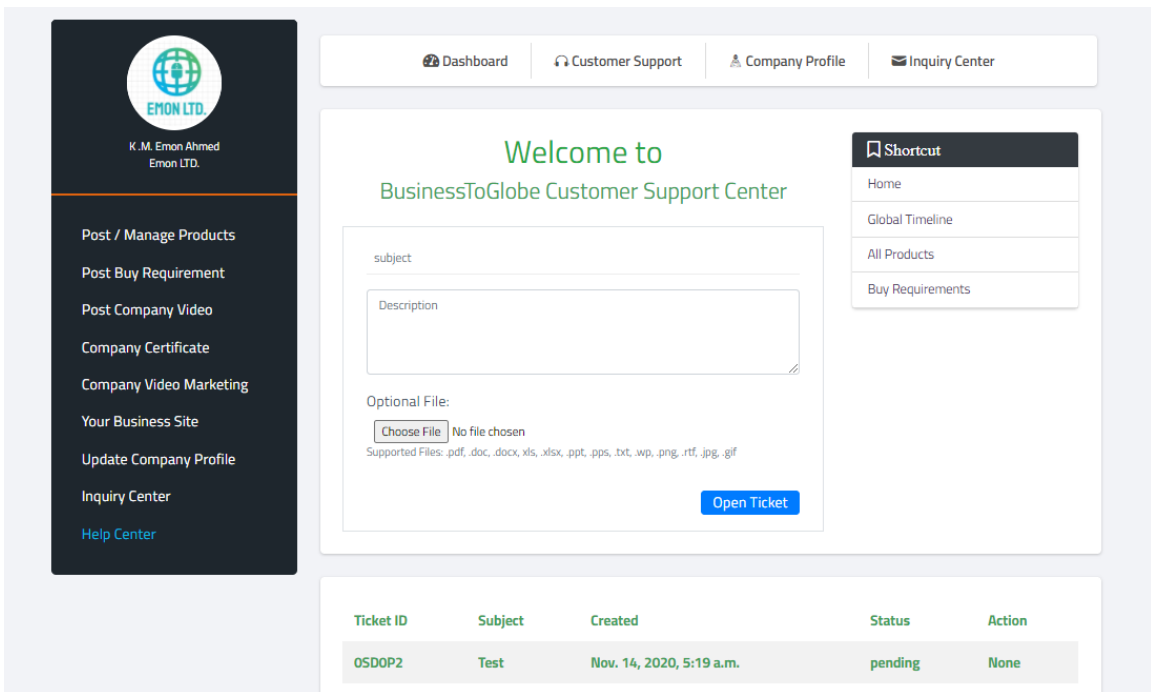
EMON LTD.

K.M. Emon Ahmed
Emon LTD.

Post / Manage Products
Post Buy Requirement
Post Company Video
Company Certificate
Company Video Marketing
Your Business Site
Update Company Profile
Inquiry Center
Help Center

Dashboard | Customer Support | Company Profile | Inquiry Center

Welcome to
BusinessToGlobe Customer Support Center

subject

Description

Optional File:
Choose File No file chosen
Supported Files: .pdf, .doc, .docx, xls, .xlsx, .ppt, .pps, .txt, .wp, .png, .rtf, .jpg, .gif

Open Ticket

Shortcut
Home
Global Timeline
All Products
Buy Requirements

| Ticket ID | Subject | Created | Status | Action |
|---|---|---|---|---|
| OSD0P2 | Test | Nov. 14, 2020, 5:19 a.m. | pending | None |